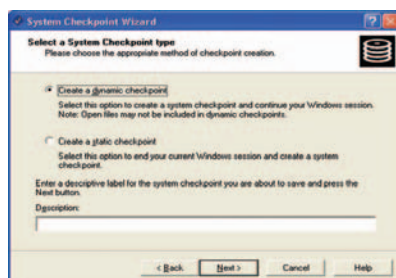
System Checkpoint Wizard

Select a System Checkpoint type
Please choose the appropriate method of checkpoint creation.

Create a dynamic checkpoint
Select this option to create a system checkpoint and continue your Windows session. Note: Open files may not be included in dynamic checkpoints.

Create a static checkpoint
Select this option to end your current Windows session and create a system checkpoint.

Enter a descriptive label for the system checkpoint you are about to save and press the Next button.

Description:

< Back
Next >
Cancel
Help